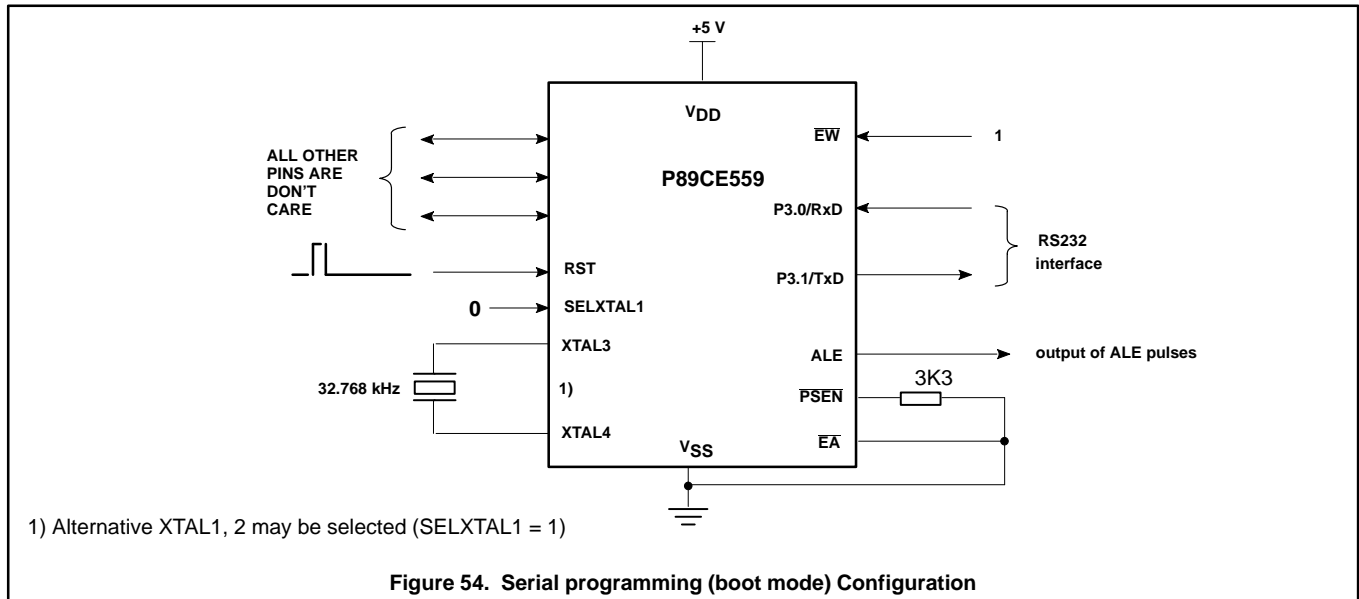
+5 V

$V_{DD}$

$\overline{EW}$

1

ALL OTHER PINS ARE DON'T CARE

P89CE559

P3.0/RxD

RS232 interface

RST

P3.1/TxD

0

SELXTAL1

XTAL3

ALE

output of ALE pulses

3K3

32.768 kHz

1)

$\overline{PSEN}$

XTAL4

$V_{SS}$

$\overline{EA}$

1) Alternative XTAL1, 2 may be selected (SELXTAL1 = 1)

Figure 54. Serial programming (boot mode) Configuration